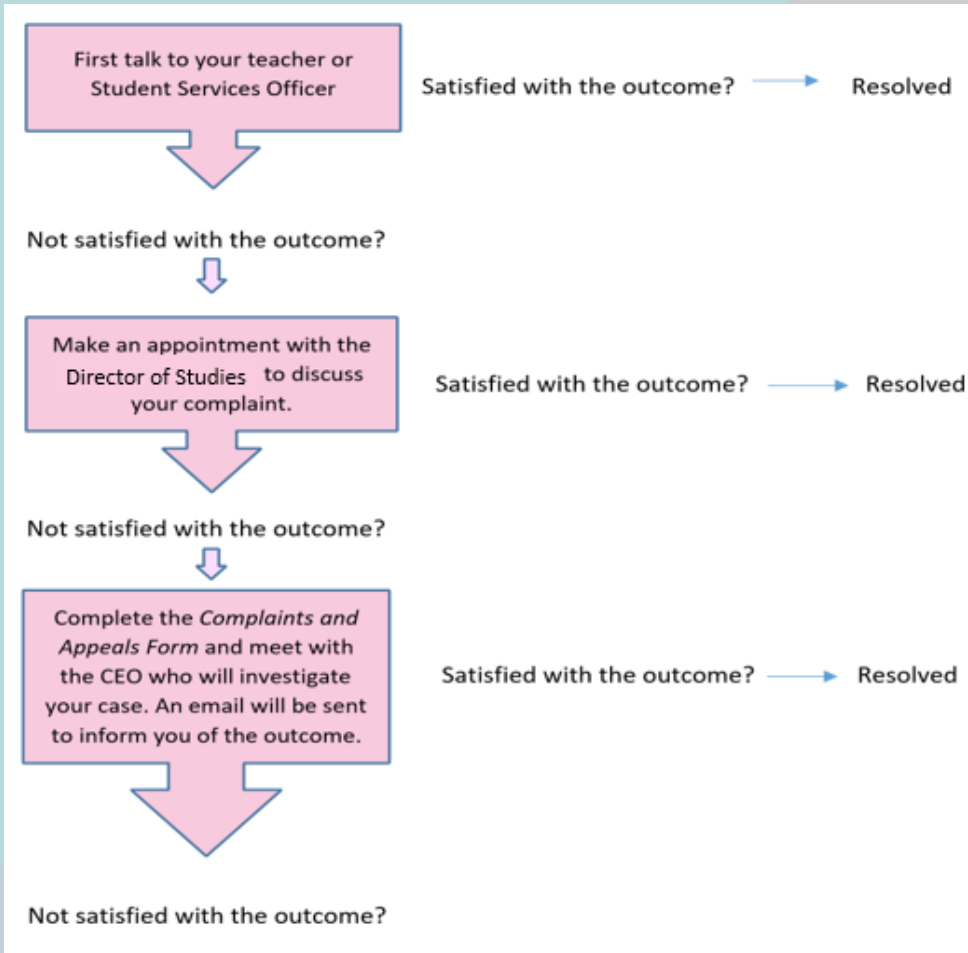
First talk to your teacher or Student Services Officer

Satisfied with the outcome? Resolved

Not satisfied with the outcome?

Make an appointment with the Director of Studies to discuss your complaint.

Satisfied with the outcome? Resolved

Not satisfied with the outcome?

Complete the *Complaints and Appeals Form* and meet with the CEO who will investigate your case. An email will be sent to inform you of the outcome.

Satisfied with the outcome? Resolved

Not satisfied with the outcome?